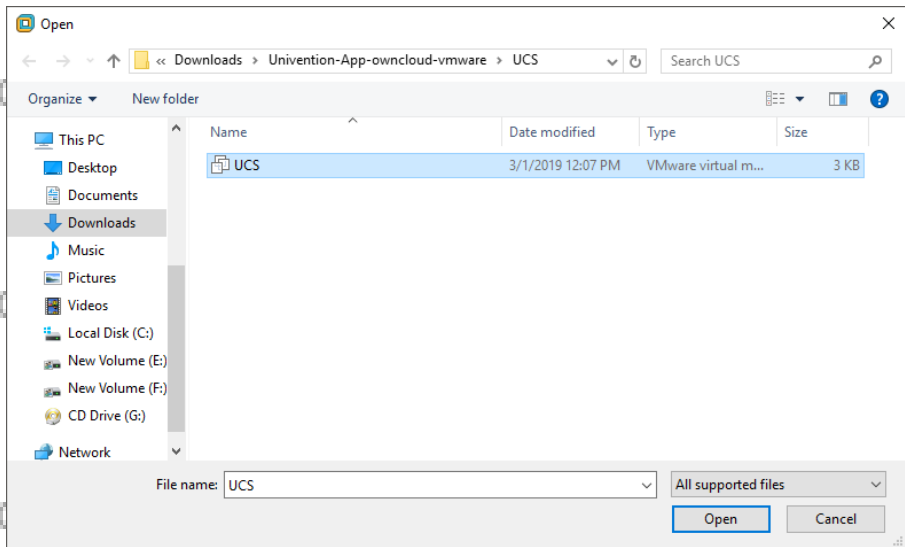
Open

« Downloads › Univention-App-owncloud-vmware › UCS

Search UCS

Organize ▾ New folder

This PC
Desktop
Documents
Downloads
Music
Pictures
Videos
Local Disk (C:)
New Volume (E:)
New Volume (F:)
CD Drive (G:)
Network

| Name | Date modified | Type | Size |
|---|---|---|---|
| UCS | 3/1/2019 12:07 PM | VMware virtual m... | 3 KB |

File name: UCS

All supported files

Open

Cancel